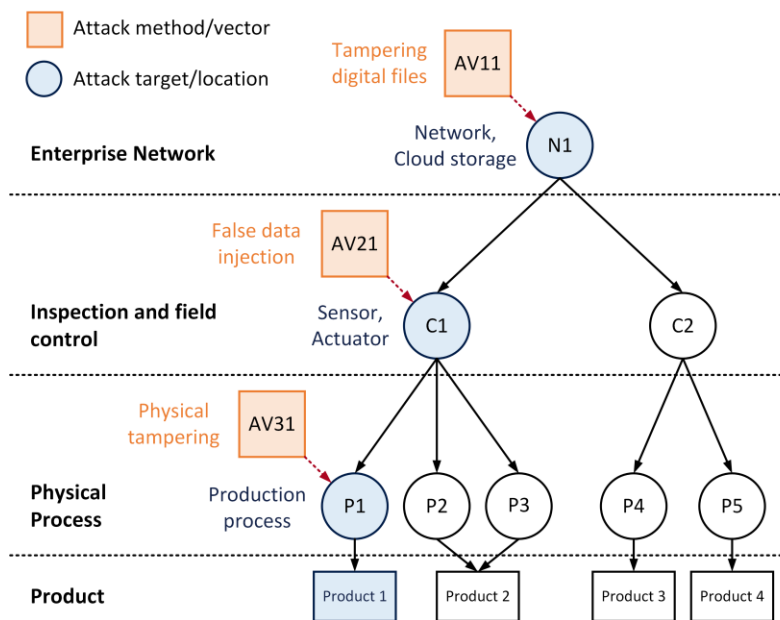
Attack method/vector

Attack target/location

Tampering digital files

AV11

Enterprise Network

Network, Cloud storage

N1

False data injection

AV21

Inspection and field control

Sensor, Actuator

C1

C2

Physical tampering

AV31

Physical Process

Production process

P1

P2

P3

P4

P5

Product

Product 1

Product 2

Product 3

Product 4